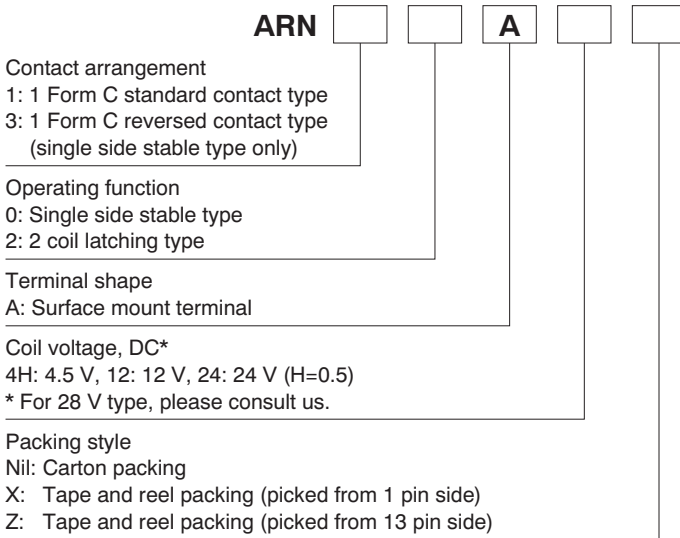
ARN A

Contact arrangement
1: 1 Form C standard contact type
3: 1 Form C reversed contact type (single side stable type only)

Operating function
0: Single side stable type
2: 2 coil latching type

Terminal shape
A: Surface mount terminal

Coil voltage, DC*
4H: 4.5 V, 12: 12 V, 24: 24 V (H=0.5)
* For 28 V type, please consult us.

Packing style
Nil: Carton packing
X: Tape and reel packing (picked from 1 pin side)
Z: Tape and reel packing (picked from 13 pin side)